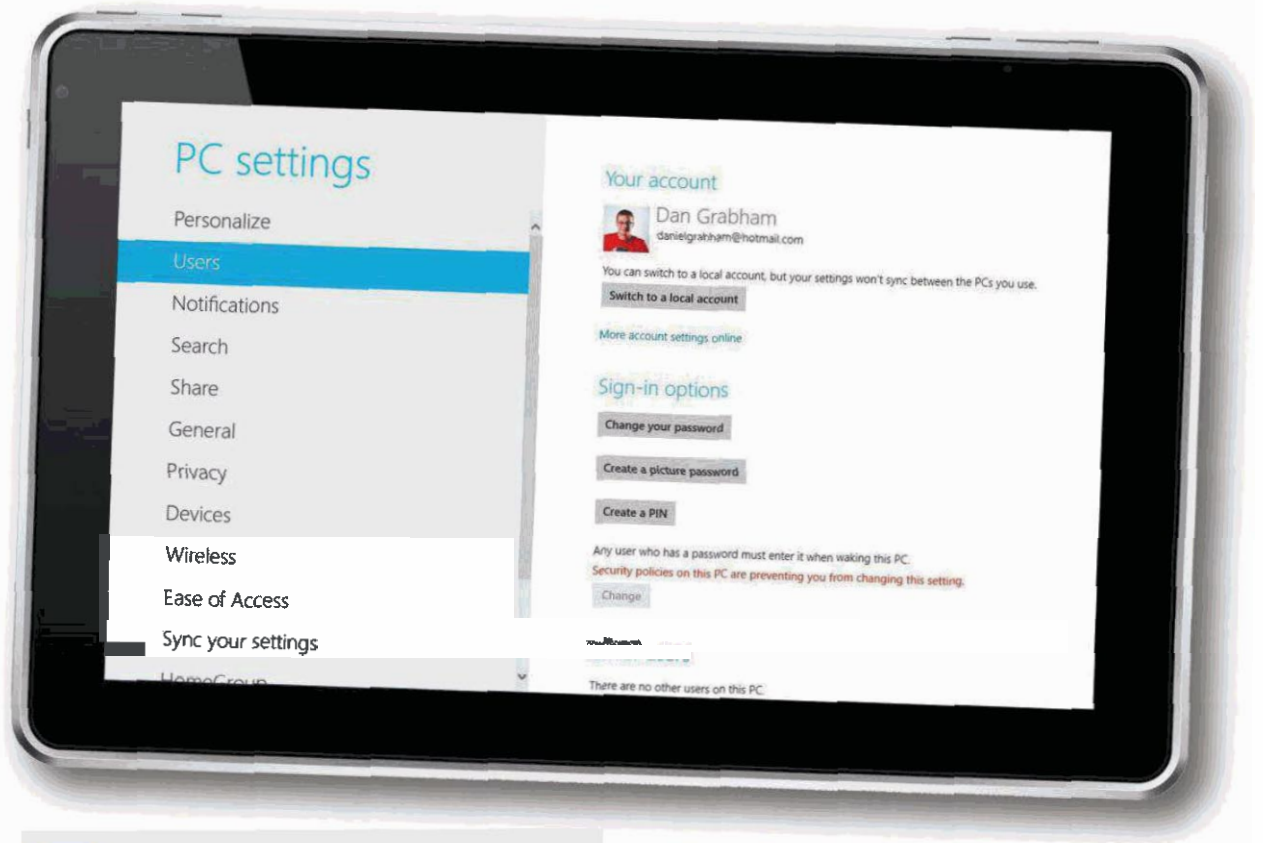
PC settings

Personalize

Users

Notifications

Search

Share

General

Privacy

Devices

Wireless

Ease of Access

Sync your settings

HomeGroup

Your account

Dan Grabham
danielgrabham@hotmail.com

You can switch to a local account, but your settings won't sync between the PCs you use.

Switch to a local account

More account settings online

Sign-in options

Change your password

Create a picture password

Create a PIN

Any user who has a password must enter it when waking this PC.

Security policies on this PC are preventing you from changing this setting.

Change

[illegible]

There are no other users on this PC.